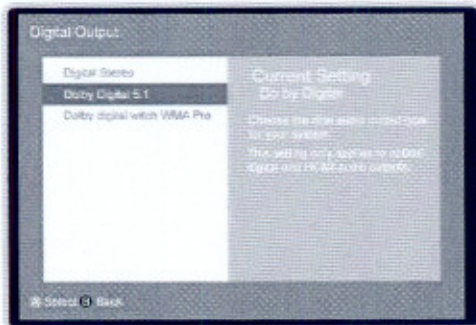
Digital Output

Digital Stereo
Dolby Digital 5.1
Dolby digital with WMA Pro

Current Setting
Dolby Digital

Choose the digital audio output type for your system.
This setting only applies to optical digital and HDMI audio outputs.

Ⓐ Select Ⓑ Back